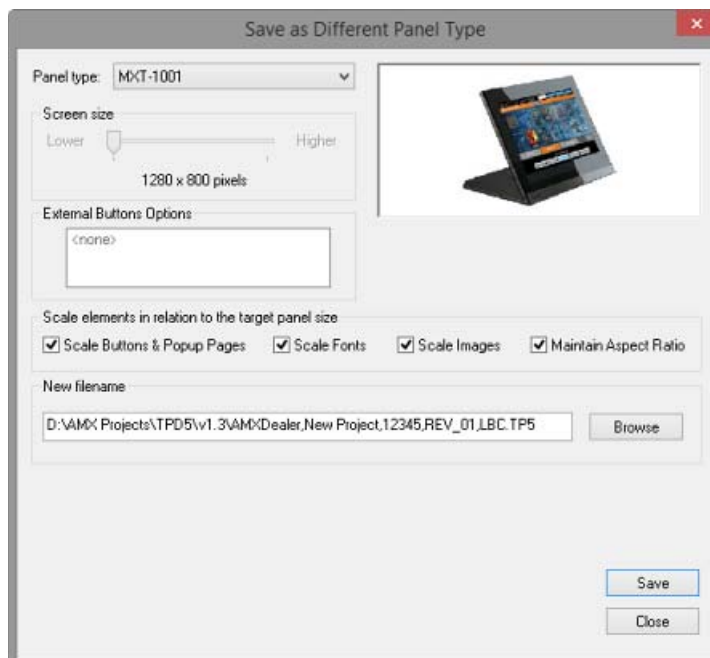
Save as Different Panel Type

Panel type: MXT-1001

Screen size

Lower

Higher

1280 x 800 pixels

External Buttons Options

<none>

Scale elements in relation to the target panel size

Scale Buttons & Popup Pages

Scale Fonts

Scale Images

Maintain Aspect Ratio

New filename

D:\AMX Projects\TPD5\v1.3\AMXDealer,New Project,12345,REV_01,LBC.TP5

Browse

Save

Close